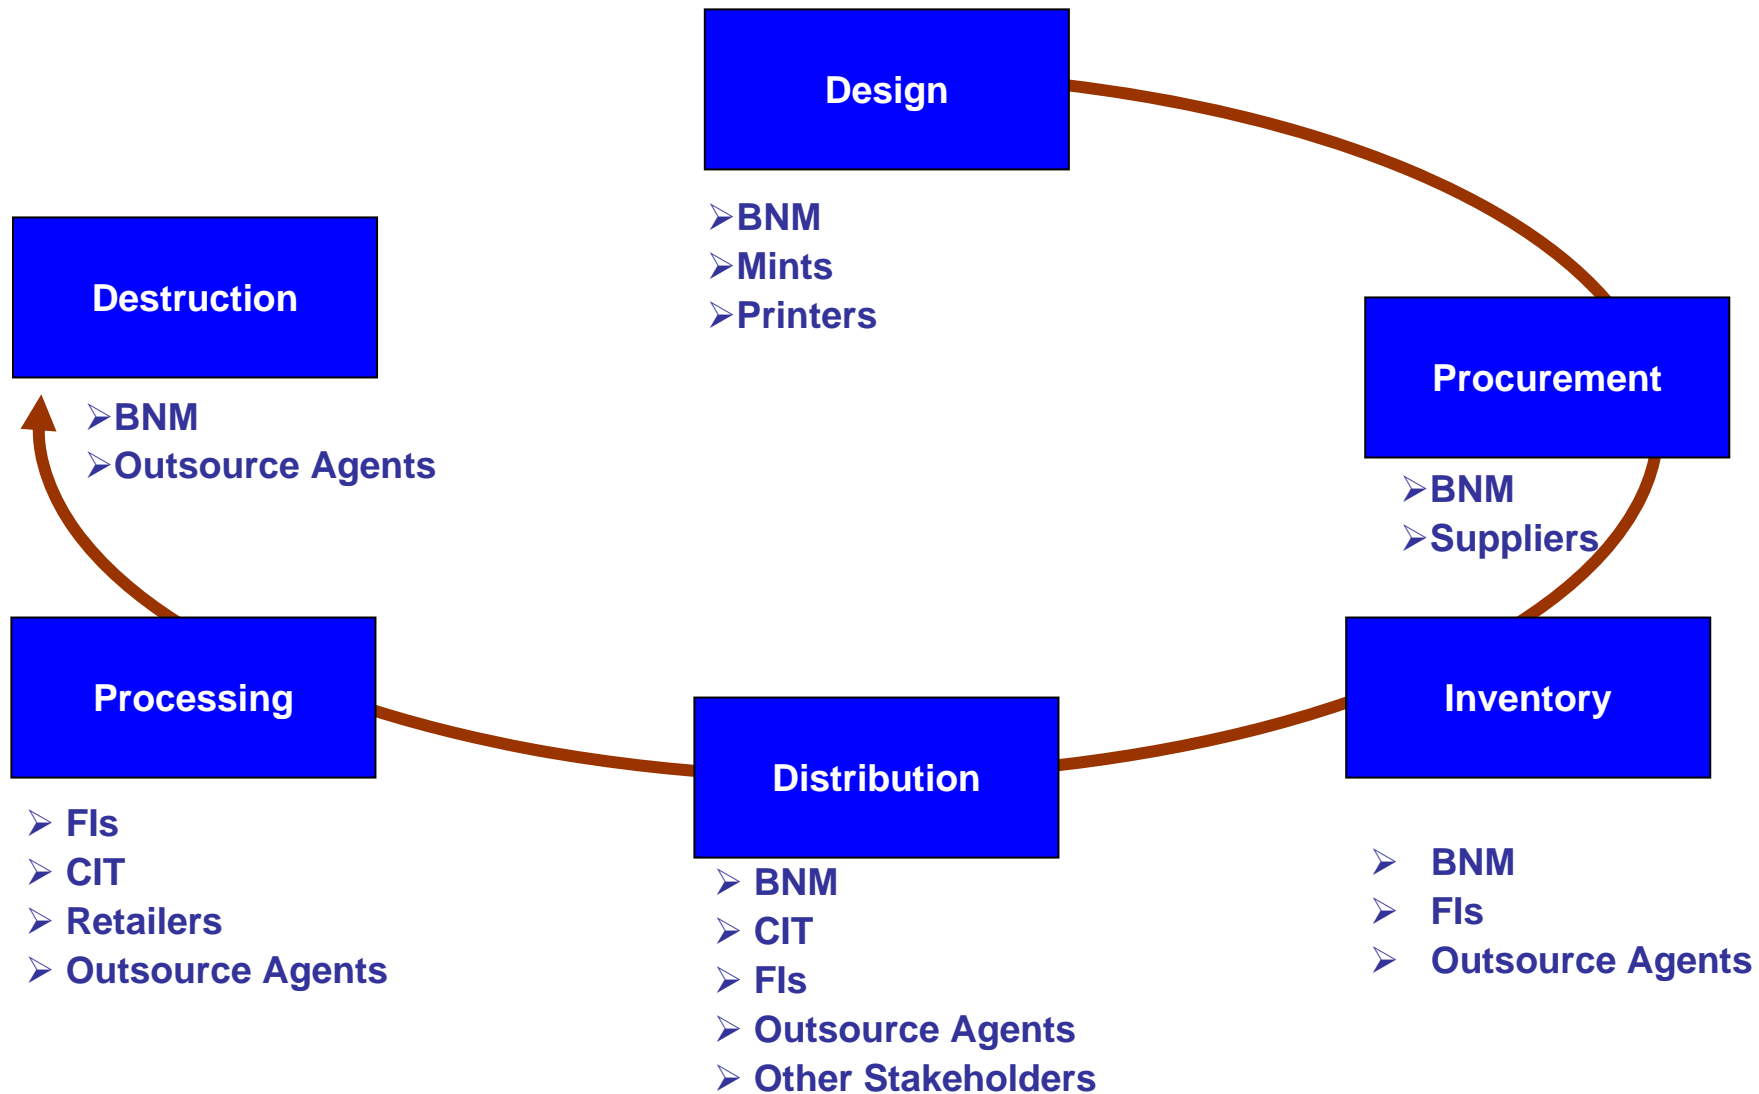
Design

➢BNM
➢Mints
➢Printers

Procurement

➢BNM
➢Suppliers

Inventory

➢ BNM
➢ FIs
➢ Outsource Agents

Distribution

➢ BNM
➢ CIT
➢ FIs
➢ Outsource Agents
➢ Other Stakeholders

Processing

➢ FIs
➢ CIT
➢ Retailers
➢ Outsource Agents

Destruction

➢BNM
➢Outsource Agents